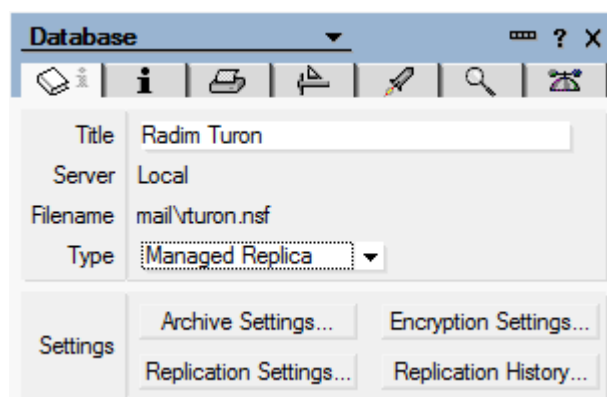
Database

? X

i

Title Radim Turon

Server Local

Filename mail\vturon.nsf

Type Managed Replica

Settings

Archive Settings...

Encryption Settings...

Replication Settings...

Replication History...